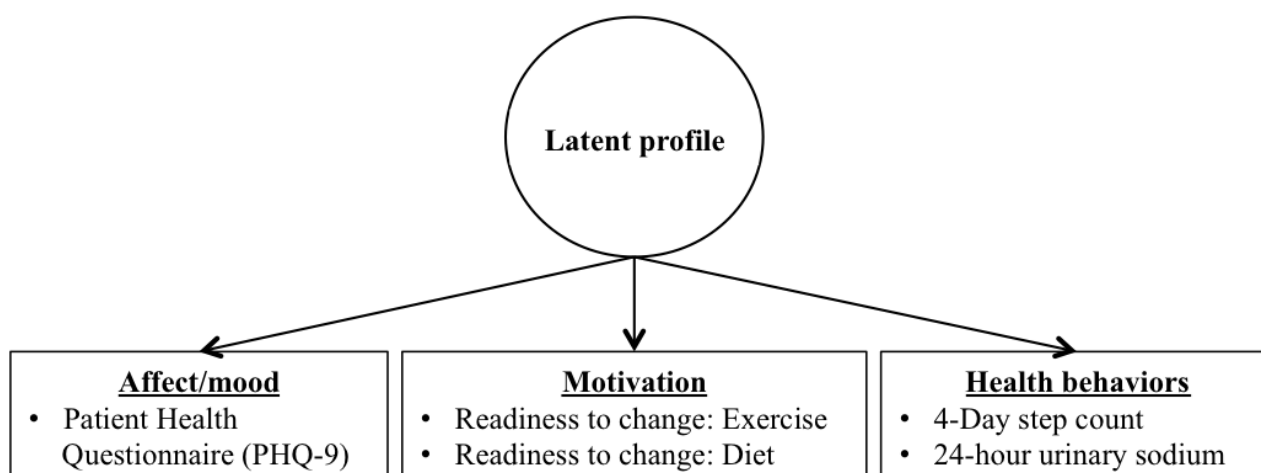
Latent profile

Affect/mood
• Patient Health Questionnaire (PHQ-9)

Motivation
• Readiness to change: Exercise
• Readiness to change: Diet

Health behaviors
• 4-Day step count
• 24-hour urinary sodium